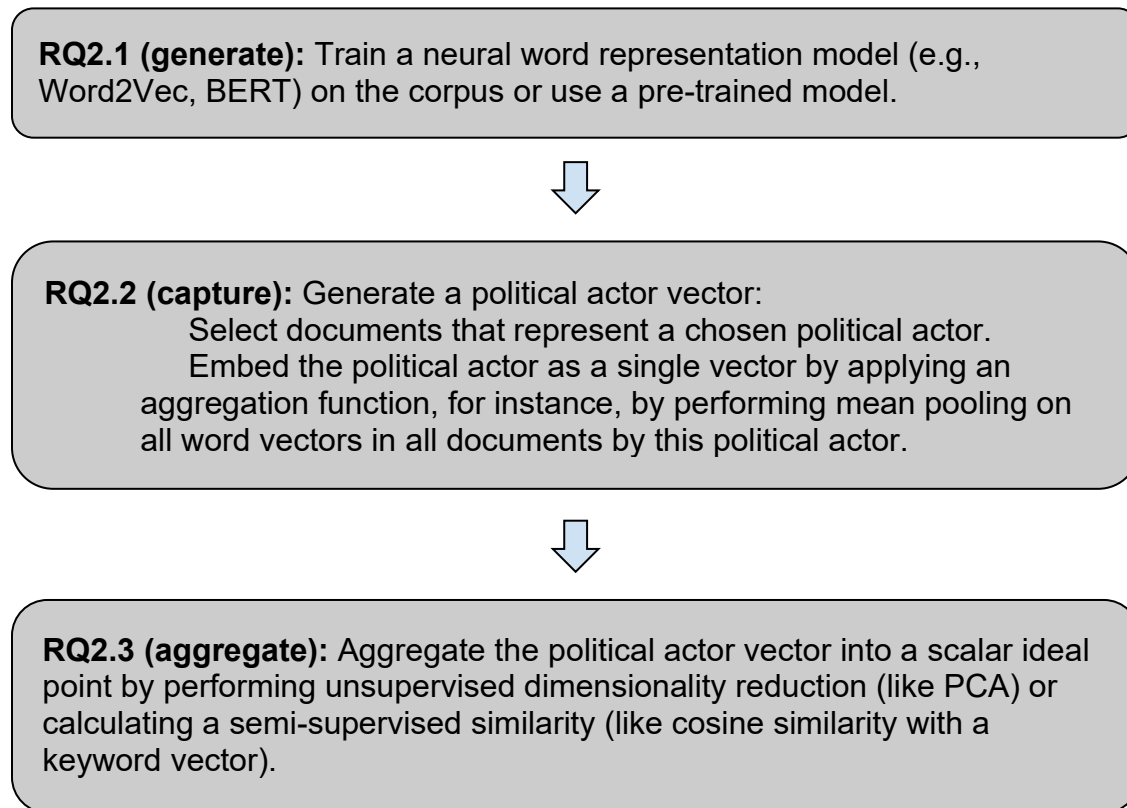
**RQ2.1 (generate):** Train a neural word representation model (e.g., Word2Vec, BERT) on the corpus or use a pre-trained model.

**RQ2.2 (capture):** Generate a political actor vector:
Select documents that represent a chosen political actor.
Embed the political actor as a single vector by applying an aggregation function, for instance, by performing mean pooling on all word vectors in all documents by this political actor.

**RQ2.3 (aggregate):** Aggregate the political actor vector into a scalar ideal point by performing unsupervised dimensionality reduction (like PCA) or calculating a semi-supervised similarity (like cosine similarity with a keyword vector).